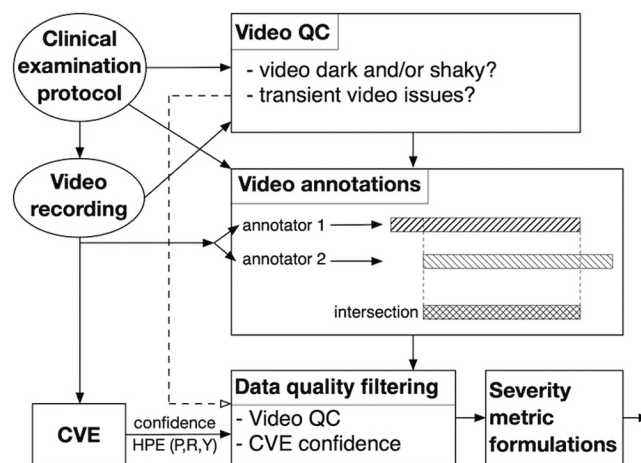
Clinical examination protocol

Video QC
- video dark and/or shaky?
- transient video issues?

Video recording

Video annotations
annotator 1
annotator 2
intersection

CVE

confidence
HPE (P,R,Y)

Data quality filtering
- Video QC
- CVE confidence

Severity metric formulations